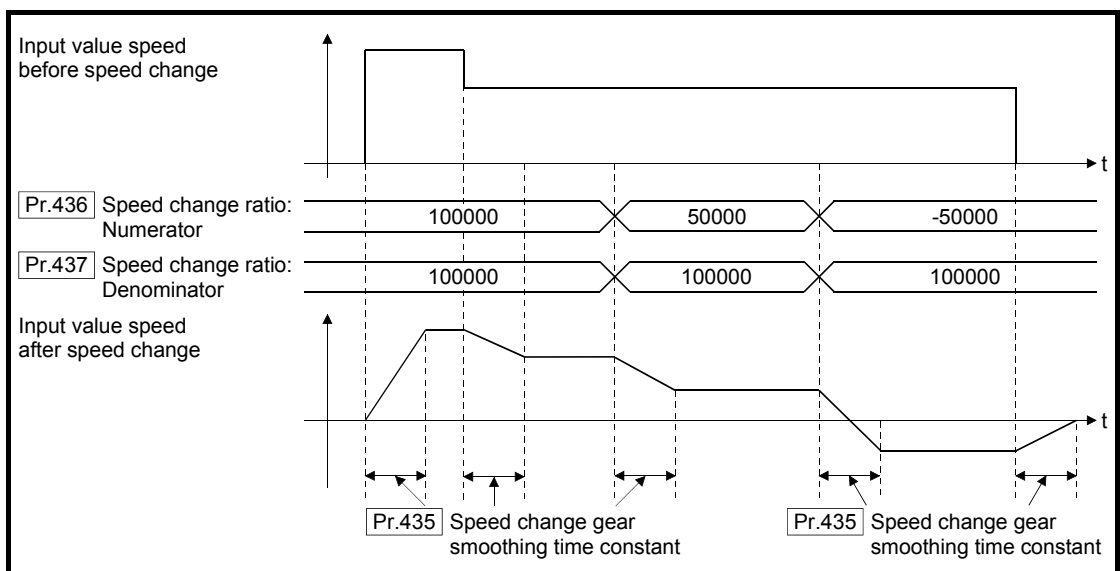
Input value speed before speed change

t

Pr.436 Speed change ratio: Numerator

100000

50000

-50000

Pr.437 Speed change ratio: Denominator

100000

100000

100000

Input value speed after speed change

t

Pr.435 Speed change gear smoothing time constant

Pr.435 Speed change gear smoothing time constant